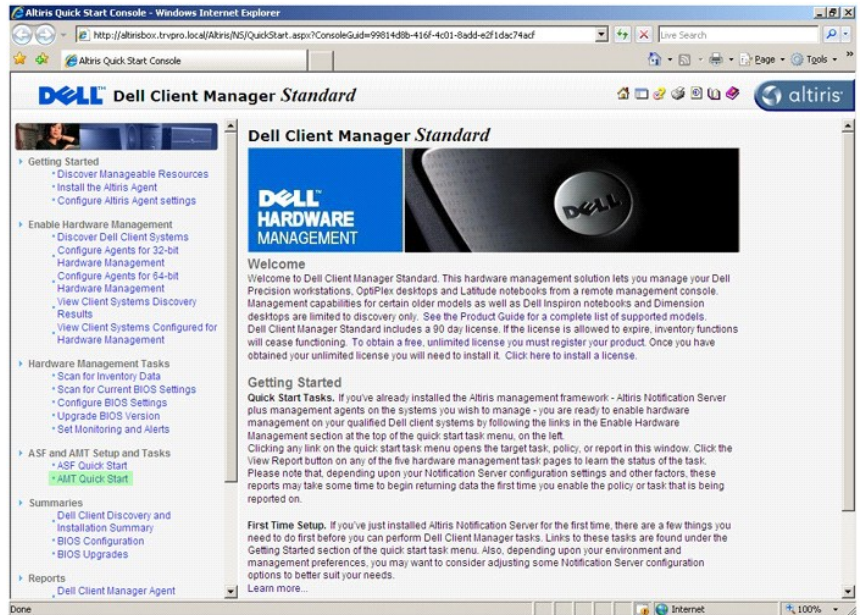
Altiris Quick Start Console - Windows Internet Explorer

http://altirisbox.trvpro.local/Altiris/NS/QuickStart.aspx?ConsoleGuid=99814d8b-416f-4c01-8add-e2f1dac74acf

Live Search

Altiris Quick Start Console

Page · Tools ·

DELL Dell Client Manager *Standard*

altiris

Getting Started
· Discover Manageable Resources
· Install the Altiris Agent
· Configure Altiris Agent settings

Enable Hardware Management
· Discover Dell Client Systems
· Configure Agents for 32-bit Hardware Management
· Configure Agents for 64-bit Hardware Management
· View Client Systems Discovery Results
· View Client Systems Configured for Hardware Management

Hardware Management Tasks
· Scan for Inventory Data
· Scan for Current BIOS Settings
· Configure BIOS Settings
· Upgrade BIOS Version
· Set Monitoring and Alerts

ASF and AMT Setup and Tasks
· ASF Quick Start
· AMT Quick Start

Summaries
· Dell Client Discovery and Installation Summary
· BIOS Configuration
· BIOS Upgrades

Reports
· Dell Client Manager Agent

Dell Client Manager *Standard*

DELL HARDWARE MANAGEMENT

DELL

Welcome
Welcome to Dell Client Manager Standard. This hardware management solution lets you manage your Dell Precision workstations, OptiPlex desktops and Latitude notebooks from a remote management console. Management capabilities for certain older models as well as Dell Inspiron notebooks and Dimension desktops are limited to discovery only. See the Product Guide for a complete list of supported models.
Dell Client Manager Standard includes a 90 day license. If the license is allowed to expire, inventory functions will cease functioning. To obtain a free, unlimited license you must register your product. Once you have obtained your unlimited license you will need to install it. Click here to install a license.

Getting Started
**Quick Start Tasks.** If you've already installed the Altiris management framework - Altiris Notification Server plus management agents on the systems you wish to manage - you are ready to enable hardware management on your qualified Dell client systems by following the links in the Enable Hardware Management section at the top of the quick start task menu, on the left.
Clicking any link on the quick start task menu opens the target task, policy, or report in this window. Click the View Report button on any of the five hardware management task pages to learn the status of the task.
Please note that, depending upon your Notification Server configuration settings and other factors, these reports may take some time to begin returning data the first time you enable the policy or task that is being reported on.

**First Time Setup.** If you've just installed Altiris Notification Server for the first time, there are a few things you need to do first before you can perform Dell Client Manager tasks. Links to these tasks are found under the Getting Started section of the quick start task menu. Also, depending upon your environment and management preferences, you may want to consider adjusting some Notification Server configuration options to better suit your needs.
Learn more...

Done

Internet

100%